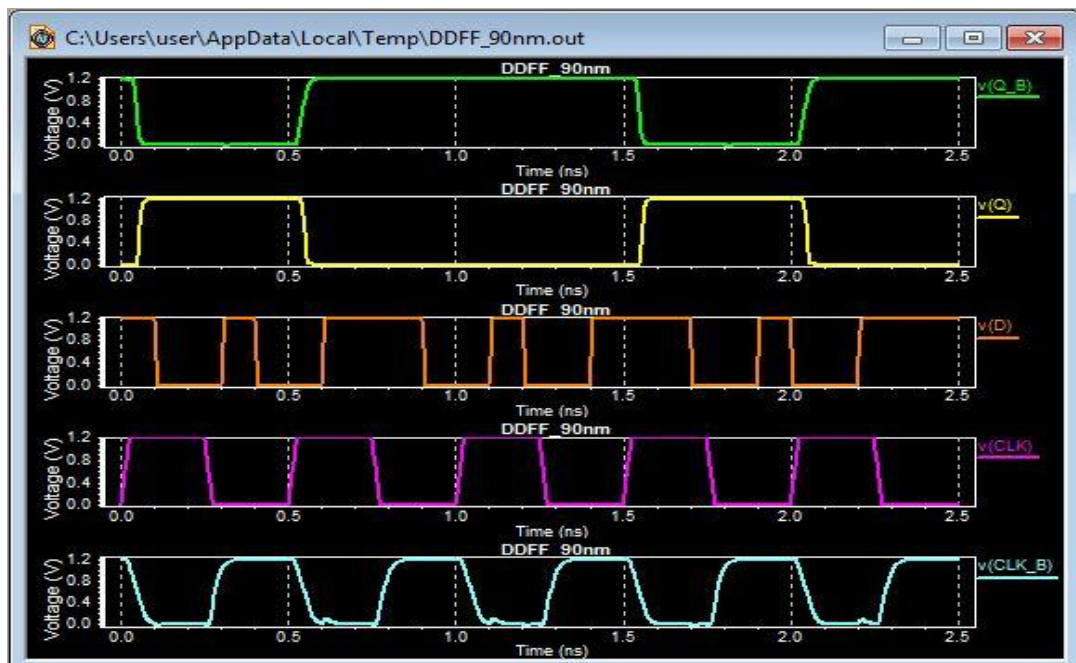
C:\Users\user\AppData\Local\Temp\DDFF_90nm.out

DDFF_90nm
Voltage (V)
1.2
0.8
0.4
0.0
0.0
0.5
1.0
1.5
2.0
2.5
Time (ns)
v(Q_B)

DDFF_90nm
Voltage (V)
1.2
0.8
0.4
0.0
0.0
0.5
1.0
1.5
2.0
2.5
Time (ns)
v(Q)

DDFF_90nm
Voltage (V)
1.2
0.8
0.4
0.0
0.0
0.5
1.0
1.5
2.0
2.5
Time (ns)
v(D)

DDFF_90nm
Voltage (V)
1.2
0.8
0.4
0.0
0.0
0.5
1.0
1.5
2.0
2.5
Time (ns)
v(CLK)

DDFF_90nm
Voltage (V)
1.2
0.8
0.4
0.0
0.0
0.5
1.0
1.5
2.0
2.5
Time (ns)
v(CLK_B)